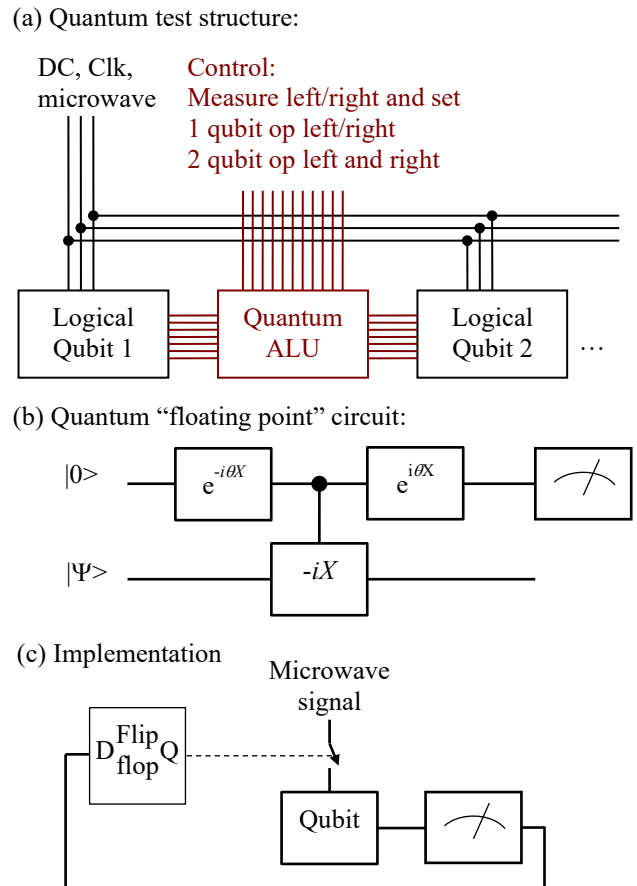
(a) Quantum test structure:

DC, Clk, microwave

Control:
Measure left/right and set
1 qubit op left/right
2 qubit op left and right

Logical Qubit 1

Quantum ALU

Logical Qubit 2

…

(b) Quantum “floating point” circuit:

|0>

$e^{-i\theta X}$

$e^{i\theta X}$

|Ψ>

$-iX$

(c) Implementation

Microwave signal

D $^{\text{Flip}}_{\text{flop}}$ Q

Qubit